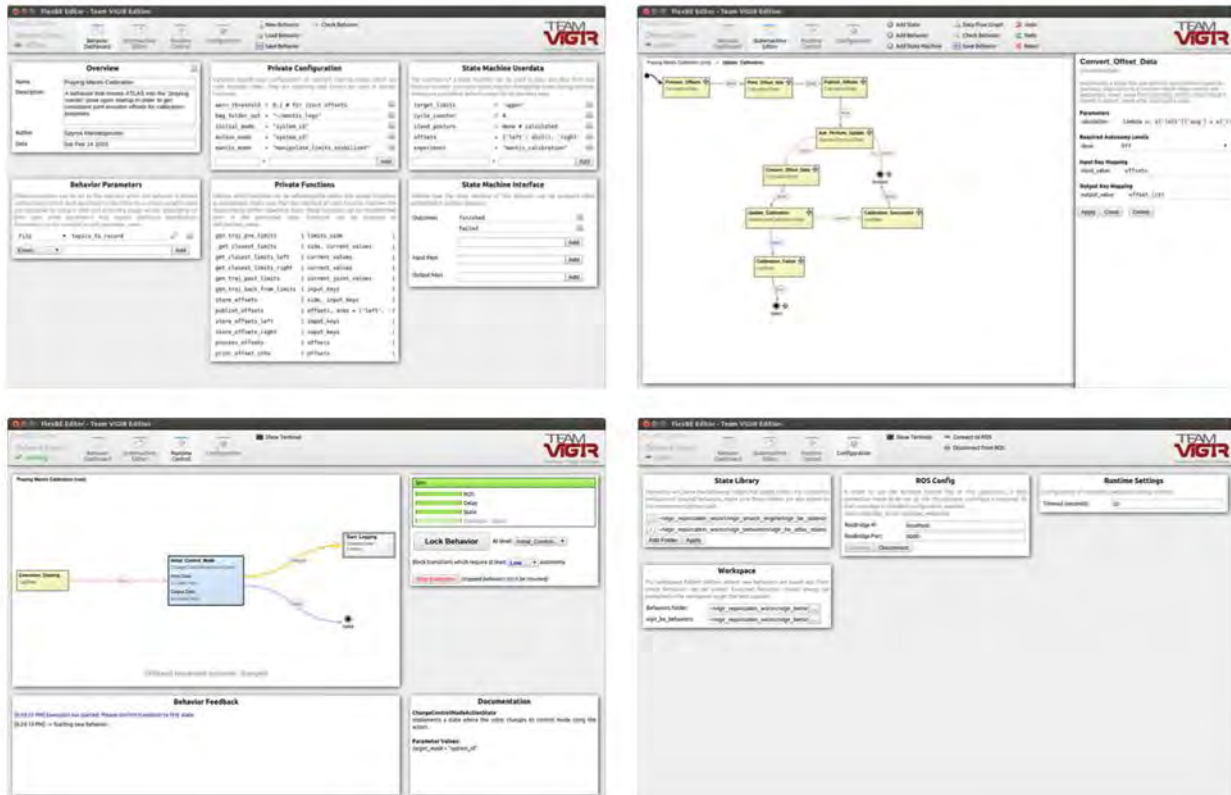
FlexBE Editor - Team ViGIR Edition

Behavior Dashboard | Statemachine Editor | Runtime Control | Configuration

New Behavior | Load Behavior | Save Behavior | Check Behavior

TEAM VIGR

Overview

Name: Praying Mantis Calibration

Description: A behavior that moves ATLAS into the "praying mantis" pose upon startup in order to get consistent joint encoder offsets for calibration purposes.

Author: Spyros Maniatopoulos

Date: Sat Feb 14 2015

Private Configuration

wait_threshold = 0.1 # for joint offsets
bag_folder_out = "~/ros/bags"
initial_mode = "system_id"
motion_mode = "system_id"
mantis_mode = "manipulate_limits_stabilized"

Add

State Machine Userdata

target_limits = 'upper'
cycle_counter = 0
stand_posture = None # calculated
offsets = {'left': dict(), 'right': dict()}
experiment = 'mantis_calibration'

Add

Behavior Parameters

File = topics_to_record

Add

Private Functions

get_traj_pre_limits | limits_side
_get_closest_limits | side, current_values
get_closest_limits_left | current_values
get_closest_limits_right | current_values
gen_traj_past_limits | current_joint_values
gen_traj_back_from_limits | input_keys
store_offsets | side, input_keys
publish_offsets | offsets, arms = ['left', 'right']
store_offsets_left | input_keys
store_offsets_right | input_keys
process_offsets | offsets
print_offset_info | offsets

State Machine Interface

Outcomes: finished, failed

Add

Input Keys

Add

Output Keys

Add

FlexBE Editor - Team ViGIR Edition

Add State | Add Behavior | Add State Machine | Data Flow Graph | Check Behavior | Save Behavior | Undo | Redo | Reset

Praying Mantis Calibration (root) > Update_Calibration

Convert_Offset_Data

Parameters
calculation: lambda x: x['left']['avg'] + x['right']['avg']

Required Autonomy Levels
done: Off

Input Key Mapping
input_value: offsets

Output Key Mapping
output_value: offset_list

Apply | Close | Delete

FlexBE Editor - Team ViGIR Edition

Show Terminal

Running

Praying Mantis Calibration (root)

Execution_Waiting

Initial_Control_Mode
ChangeControlModeActionState

Start_Logging

done

Low

ROS
Delay
State

Lock Behavior

At level: Initial_Control_Mode

Block transitions which require at least Low autonomy

Stop Execution

Behavior Feedback

[0:24:33 PM] Execution has started. Please perform transition to first state.
[0:24:33 PM] --- Starting new behavior.

Documentation

ChangeControlModeActionState
Implements a state where the robot changes its control mode using the action.

Parameter Values:
target_mode = "system_id"

FlexBE Editor - Team ViGIR Edition

Show Terminal | Connect to ROS | Disconnect from ROS

State Library

~/vigir_repositories/vigir_behaviors/vigir_flexbe_states
~/vigir_repositories/vigir_behaviors/vigir_be_states

Add Folder | Apply

ROS Config

Rosbridge IP: localhost
Rosbridge Port: 9090

Connect | Disconnect

Runtime Settings

Timeout (seconds): 10

Workspace

Behaviors folder: ~/vigir_repositories/vigir_behaviors
vigir_be_behaviors: ~/vigir_repositories/vigir_behaviors